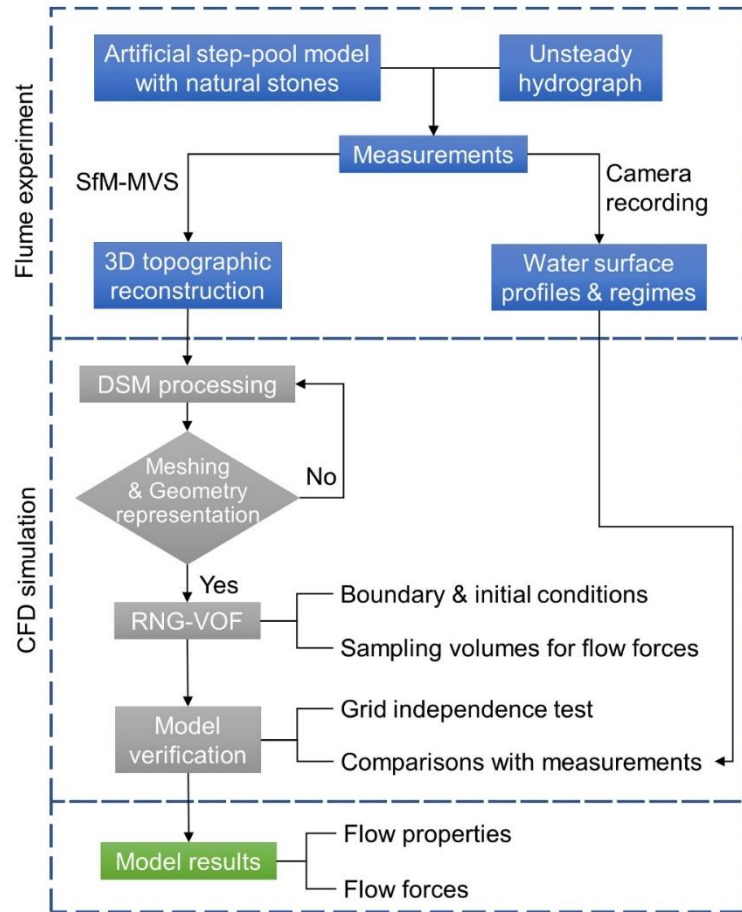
Flume experiment

Artificial step-pool model with natural stones

Unsteady hydrograph

Measurements

SfM-MVS

Camera recording

3D topographic reconstruction

Water surface profiles & regimes

CFD simulation

DSM processing

Meshing & Geometry representation

No

Yes

RNG-VOF

Boundary & initial conditions

Sampling volumes for flow forces

Model verification

Grid independence test

Comparisons with measurements

Model results

Flow properties

Flow forces